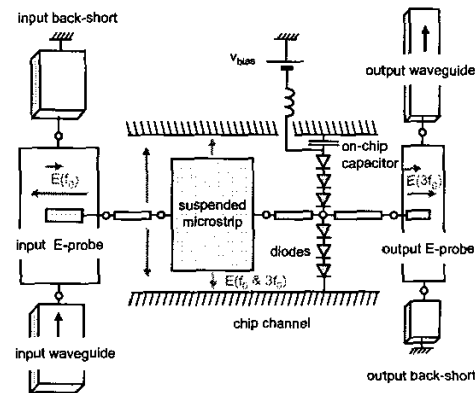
input back-short

$V_{bias}$

output waveguide

on-chip capacitor

$E(f_0)$

suspended microstrip

$E(3f_0)$

input E-probe

diodes

output E-probe

$E(f_0$ & $3f_0)$

chip channel

input waveguide

output back-short